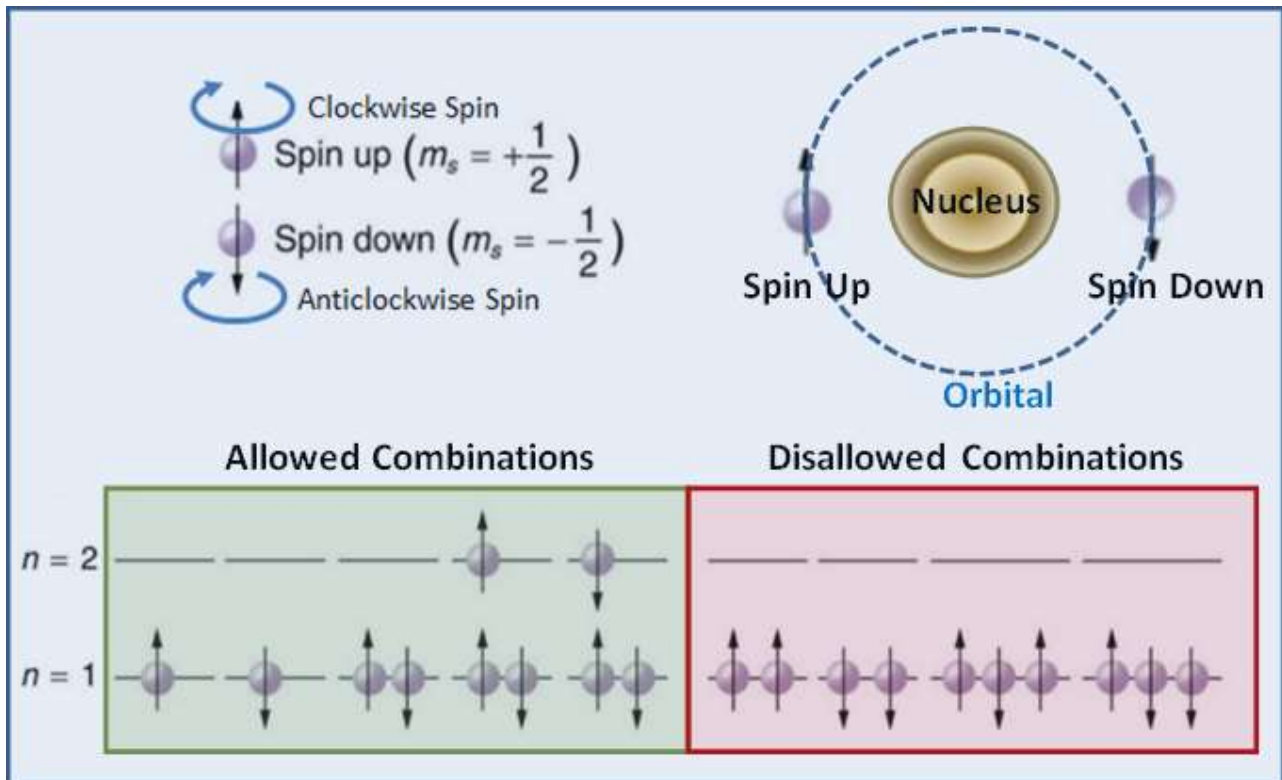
Clockwise Spin

Spin up $\left(m_s = +\frac{1}{2}\right)$

Spin down $\left(m_s = -\frac{1}{2}\right)$

Anticlockwise Spin

Nucleus

Spin Up

Spin Down

Orbital

Allowed Combinations

Disallowed Combinations

$n = 2$

$n = 1$